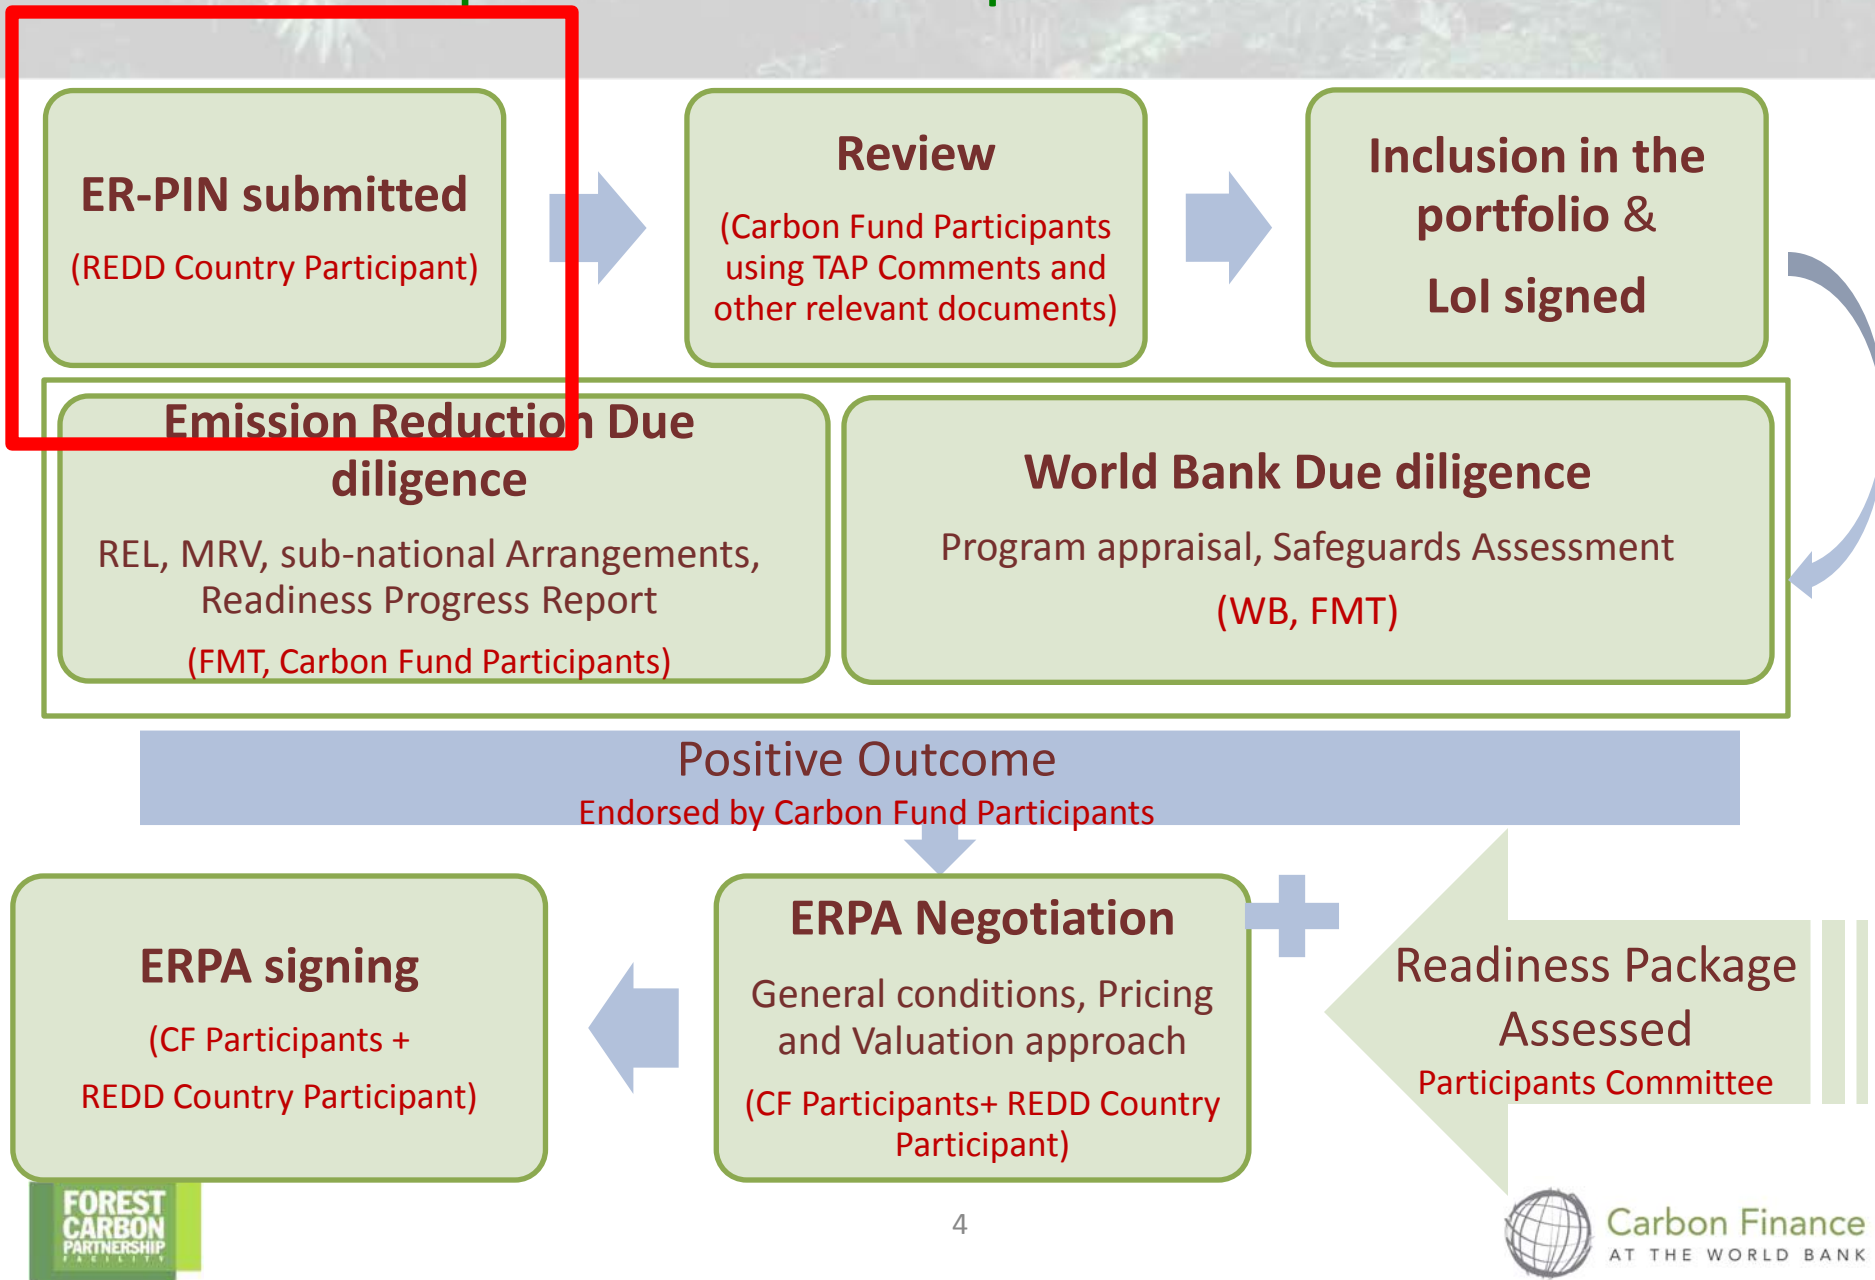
ER-PIN submitted
(REDD Country Participant)

Review
(Carbon Fund Participants using TAP Comments and other relevant documents)

Inclusion in the portfolio &
LoI signed

Emission Reduction Due diligence
REL, MRV, sub-national Arrangements, Readiness Progress Report
(FMT, Carbon Fund Participants)

World Bank Due diligence
Program appraisal, Safeguards Assessment
(WB, FMT)

Positive Outcome
Endorsed by Carbon Fund Participants

ERPA signing
(CF Participants +
REDD Country Participant)

ERPA Negotiation
General conditions, Pricing and Valuation approach
(CF Participants+ REDD Country Participant)

Readiness Package Assessed
Participants Committee

FOREST CARBON PARTNERSHIP FACILITY

4

Carbon Finance
AT THE WORLD BANK